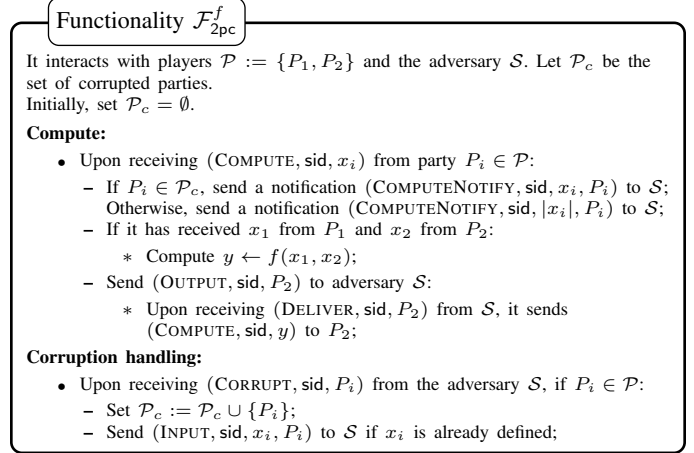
Functionality $\mathcal{F}_{\mathsf{2pc}}^{f}$

It interacts with players $\mathcal{P} := \{P_1, P_2\}$ and the adversary $\mathcal{S}$. Let $\mathcal{P}_c$ be the set of corrupted parties.
Initially, set $\mathcal{P}_c = \emptyset$.

**Compute:**

- Upon receiving $(\text{COMPUTE}, \mathsf{sid}, x_i)$ from party $P_i \in \mathcal{P}$:
  - If $P_i \in \mathcal{P}_c$, send a notification $(\text{COMPUTENOTIFY}, \mathsf{sid}, x_i, P_i)$ to $\mathcal{S}$; Otherwise, send a notification $(\text{COMPUTENOTIFY}, \mathsf{sid}, |x_i|, P_i)$ to $\mathcal{S}$;
  - If it has received $x_1$ from $P_1$ and $x_2$ from $P_2$:
    * Compute $y \leftarrow f(x_1, x_2)$;
  - Send $(\text{OUTPUT}, \mathsf{sid}, P_2)$ to adversary $\mathcal{S}$:
    * Upon receiving $(\text{DELIVER}, \mathsf{sid}, P_2)$ from $\mathcal{S}$, it sends $(\text{COMPUTE}, \mathsf{sid}, y)$ to $P_2$;

**Corruption handling:**

- Upon receiving $(\text{CORRUPT}, \mathsf{sid}, P_i)$ from the adversary $\mathcal{S}$, if $P_i \in \mathcal{P}$:
  - Set $\mathcal{P}_c := \mathcal{P}_c \cup \{P_i\}$;
  - Send $(\text{INPUT}, \mathsf{sid}, x_i, P_i)$ to $\mathcal{S}$ if $x_i$ is already defined;